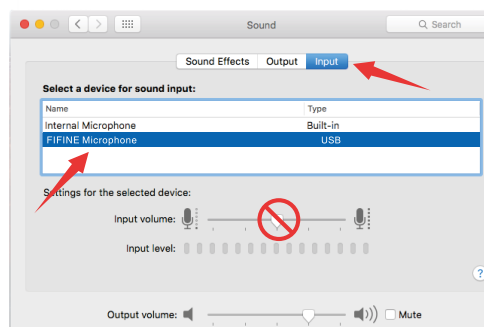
Sound

Search

Sound Effects | Output | Input

Select a device for sound input:

| Name | Type |
|---|---|
| Internal Microphone | Built-in |
| FIFINE Microphone | USB |

Settings for the selected device:

Input volume:

Input level:

?

Output volume:

Mute